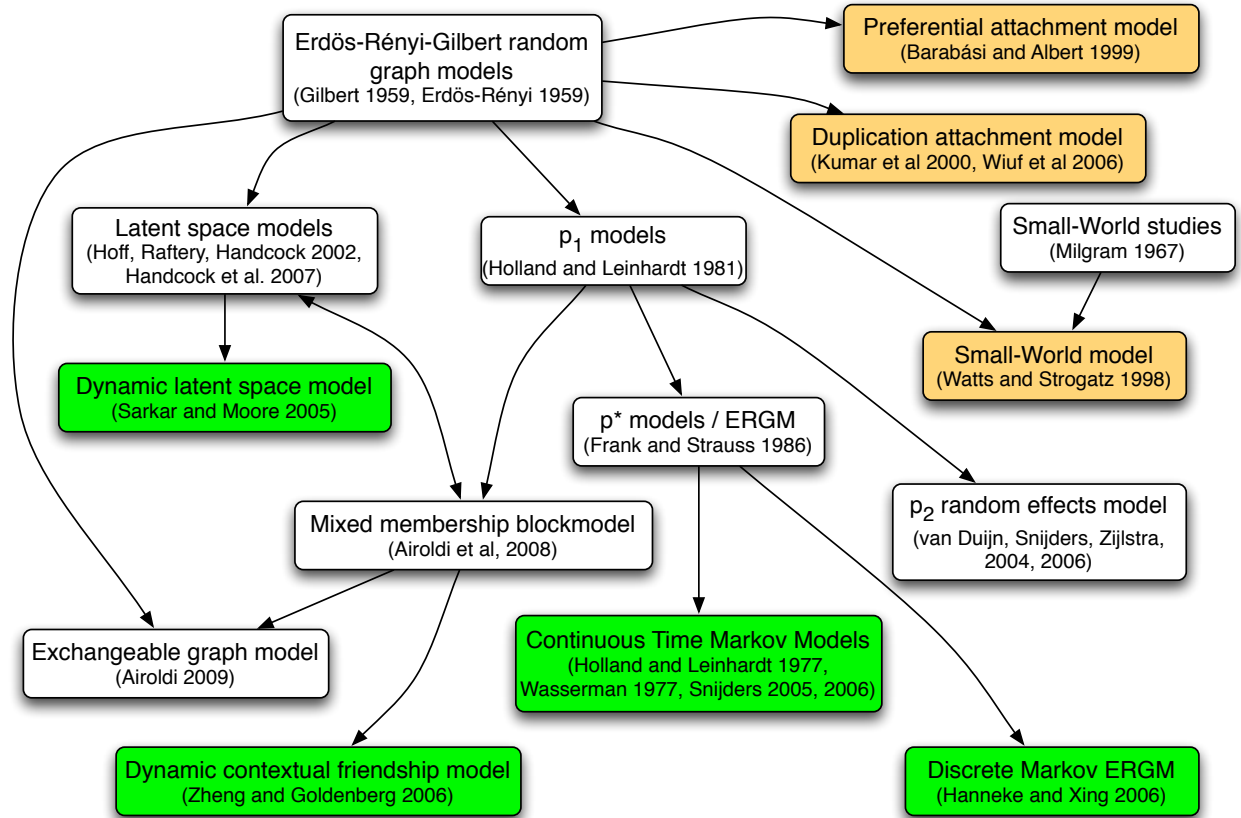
Erdös-Rényi-Gilbert random graph models
(Gilbert 1959, Erdös-Rényi 1959)

Preferential attachment model
(Barabási and Albert 1999)

Duplication attachment model
(Kumar et al 2000, Wiuf et al 2006)

Latent space models
(Hoff, Raftery, Handcock 2002, Handcock et al. 2007)

$p_1$ models
(Holland and Leinhardt 1981)

Small-World studies
(Milgram 1967)

Small-World model
(Watts and Strogatz 1998)

Dynamic latent space model
(Sarkar and Moore 2005)

p* models / ERGM
(Frank and Strauss 1986)

$p_2$ random effects model
(van Duijn, Snijders, Zijlstra, 2004, 2006)

Mixed membership blockmodel
(Airoldi et al, 2008)

Exchangeable graph model
(Airoldi 2009)

Continuous Time Markov Models
(Holland and Leinhardt 1977, Wasserman 1977, Snijders 2005, 2006)

Dynamic contextual friendship model
(Zheng and Goldenberg 2006)

Discrete Markov ERGM
(Hanneke and Xing 2006)